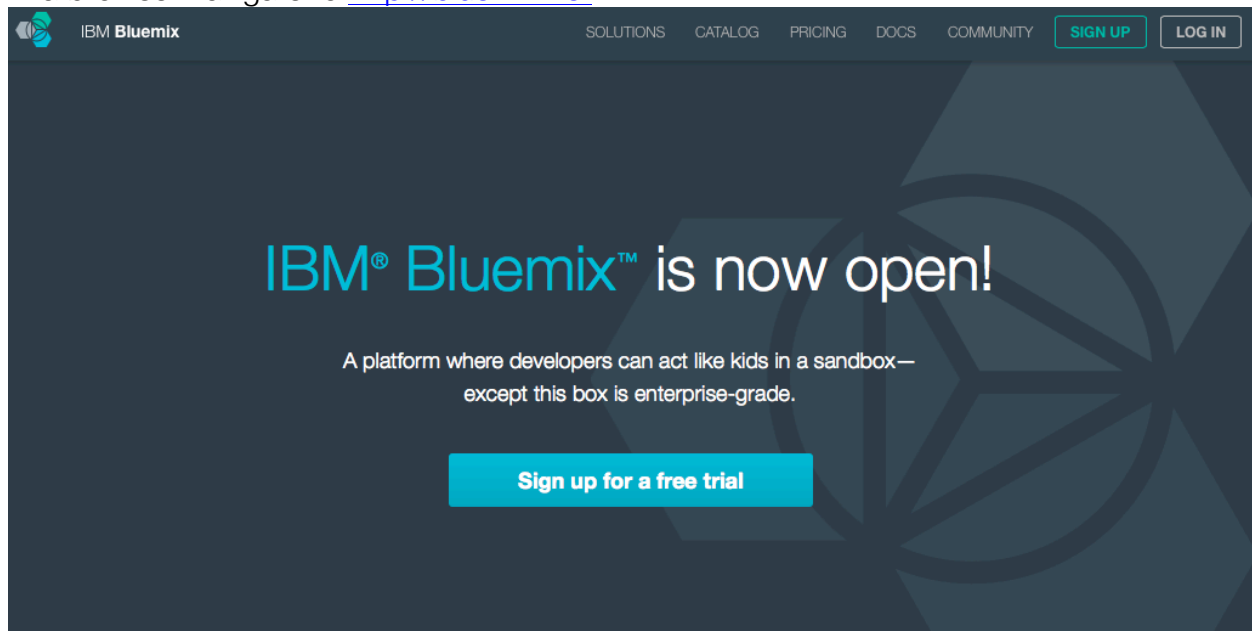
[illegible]

IBM Bluemix

SOLUTIONS CATALOG PRICING DOCS COMMUNITY SIGN UP LOG IN

IBM® Bluemix™ is now open!

A platform where developers can act like kids in a sandbox—except this box is enterprise-grade.

Sign up for a free trial